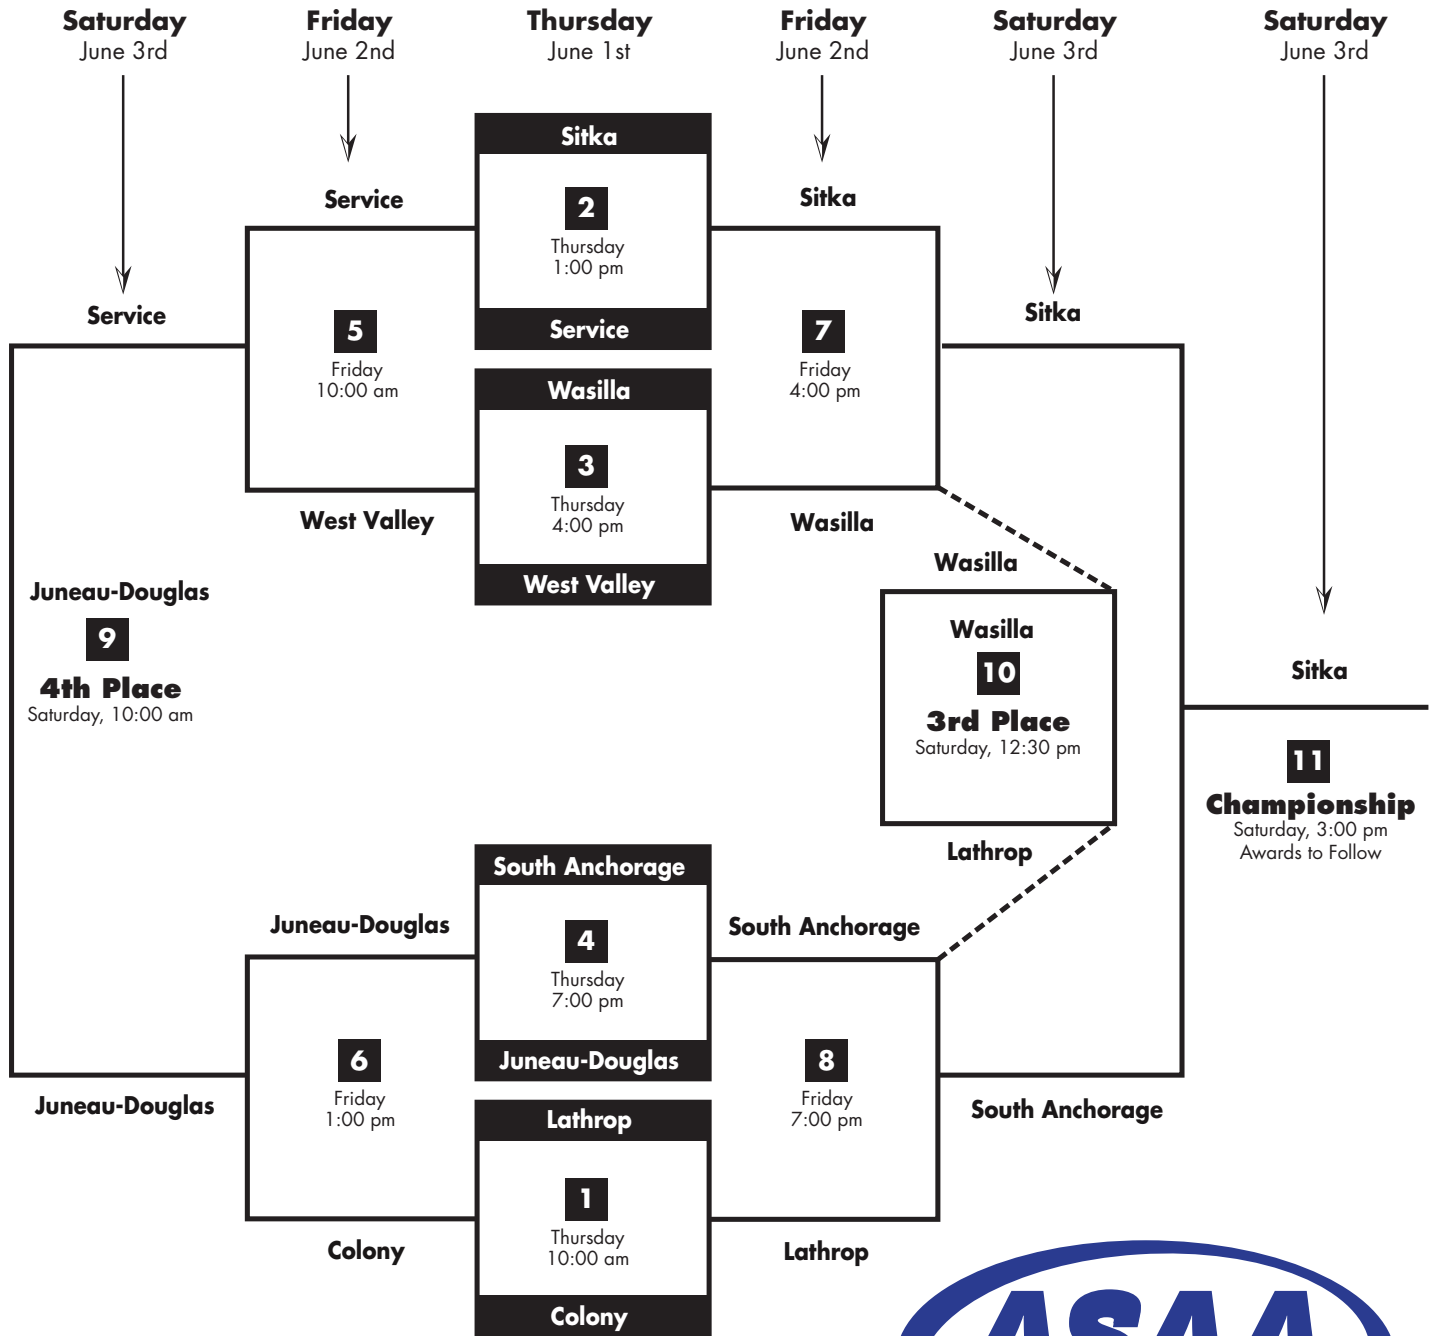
Saturday
June 3rd

Friday
June 2nd

Thursday
June 1st

Friday
June 2nd

Saturday
June 3rd

Saturday
June 3rd

Sitka
2
Thursday
1:00 pm
Service

Service

Sitka

Service

5
Friday
10:00 am

7
Friday
4:00 pm

Sitka

Wasilla
3
Thursday
4:00 pm
West Valley

West Valley

Wasilla

Wasilla

Juneau-Douglas
9
4th Place
Saturday, 10:00 am

Wasilla
10
3rd Place
Saturday, 12:30 pm

Sitka

11
Championship
Saturday, 3:00 pm
Awards to Follow

Lathrop

South Anchorage
4
Thursday
7:00 pm
Juneau-Douglas

Juneau-Douglas

South Anchorage

6
Friday
1:00 pm

8
Friday
7:00 pm

Juneau-Douglas

South Anchorage

Lathrop
1
Thursday
10:00 am
Colony

Colony

Lathrop

ASAA